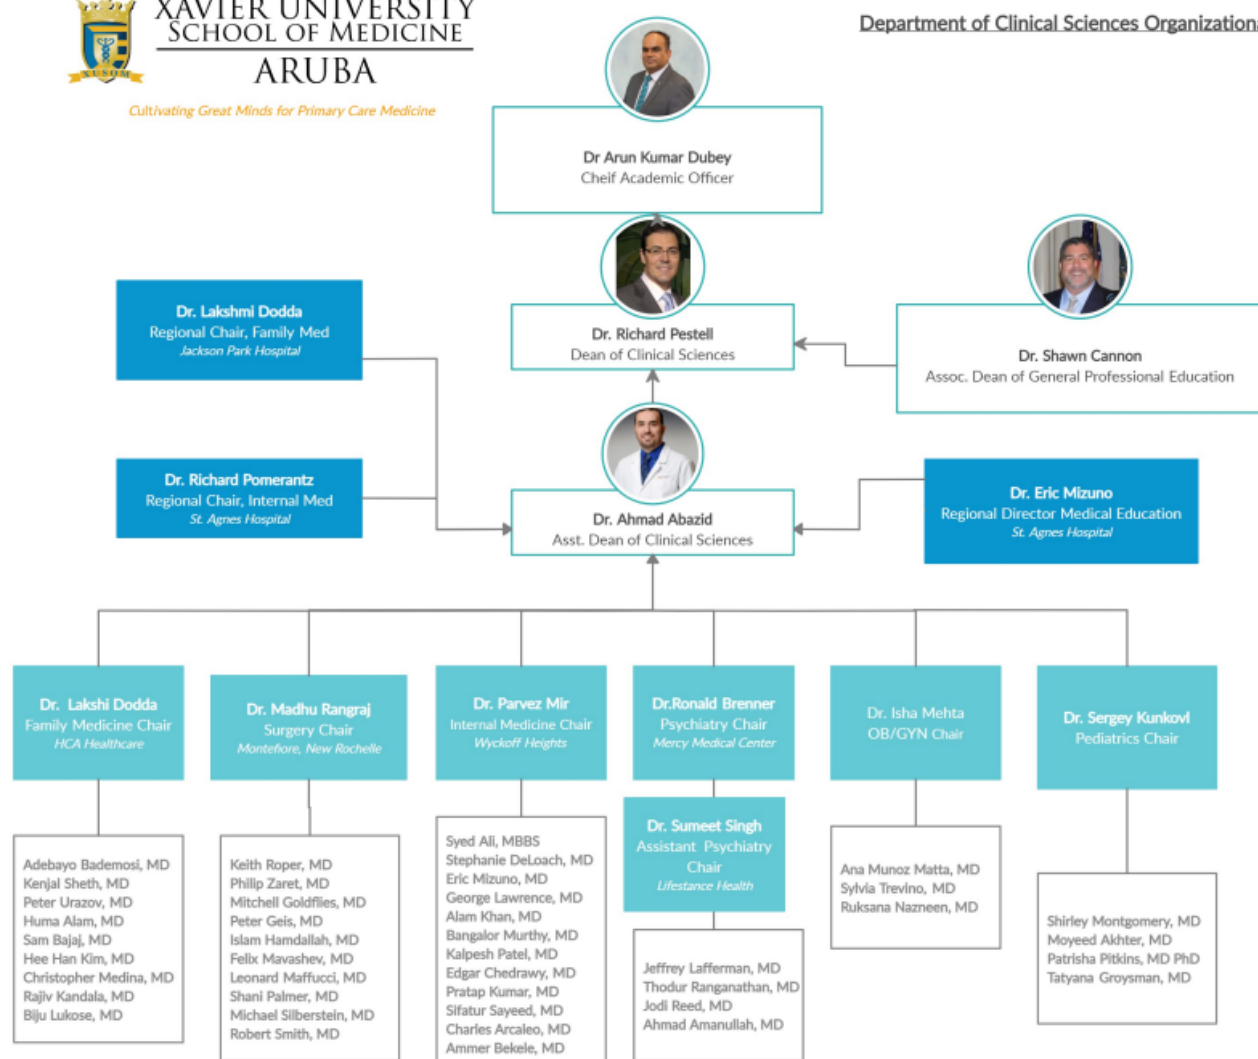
XAVIER UNIVERSITY
SCHOOL OF MEDICINE
ARUBA
Cultivating Great Minds for Primary Care Medicine

Department of Clinical Sciences Organization

Dr Arun Kumar Dubey
Cheif Academic Officer

Dr. Richard Pestell
Dean of Clinical Sciences

Dr. Shawn Cannon
Assoc. Dean of General Professional Education

Dr. Lakshmi Dodda
Regional Chair, Family Med
Jackson Park Hospital

Dr. Richard Pomerantz
Regional Chair, Internal Med
St. Agnes Hospital

Dr. Ahmad Abazid
Asst. Dean of Clinical Sciences

Dr. Eric Mizuno
Regional Director Medical Education
St. Agnes Hospital

Dr. Lakshi Dodda
Family Medicine Chair
HCA Healthcare

Adebayo Bademosi, MD
Kenjal Sheth, MD
Peter Urazov, MD
Huma Alam, MD
Sam Bajaj, MD
Hee Han Kim, MD
Christopher Medina, MD
Rajiv Kandala, MD
Biju Lukose, MD

Dr. Madhu Rangraj
Surgery Chair
Montefiore, New Rochelle

Keith Roper, MD
Philip Zaret, MD
Mitchell Goldflies, MD
Peter Geis, MD
Islam Hamdallah, MD
Felix Mavashev, MD
Leonard Maffucci, MD
Shani Palmer, MD
Michael Silberstein, MD
Robert Smith, MD

Dr. Parvez Mir
Internal Medicine Chair
Wyckoff Heights

Syed Ali, MBBS
Stephanie DeLoach, MD
Eric Mizuno, MD
George Lawrence, MD
Alam Khan, MD
Bangalor Murthy, MD
Kalpesh Patel, MD
Edgar Chedrawy, MD
Pratap Kumar, MD
Sifatur Sayeed, MD
Charles Arcaleo, MD
Ammer Bekele, MD

Dr.Ronald Brenner
Psychiatry Chair
Mercy Medical Center

Dr. Sumeet Singh
Assistant Psychiatry Chair
Lifestance Health

Jeffrey Lafferman, MD
Thodur Ranganathan, MD
Jodi Reed, MD
Ahmad Amanullah, MD

Dr. Isha Mehta
OB/GYN Chair

Ana Munoz Matta, MD
Sylvia Trevino, MD
Ruksana Nazneen, MD

Dr. Sergey Kunkovl
Pediatrics Chair

Shirley Montgomery, MD
Moyeed Akhter, MD
Patrisha Pitkins, MD PhD
Tatyana Groysman, MD